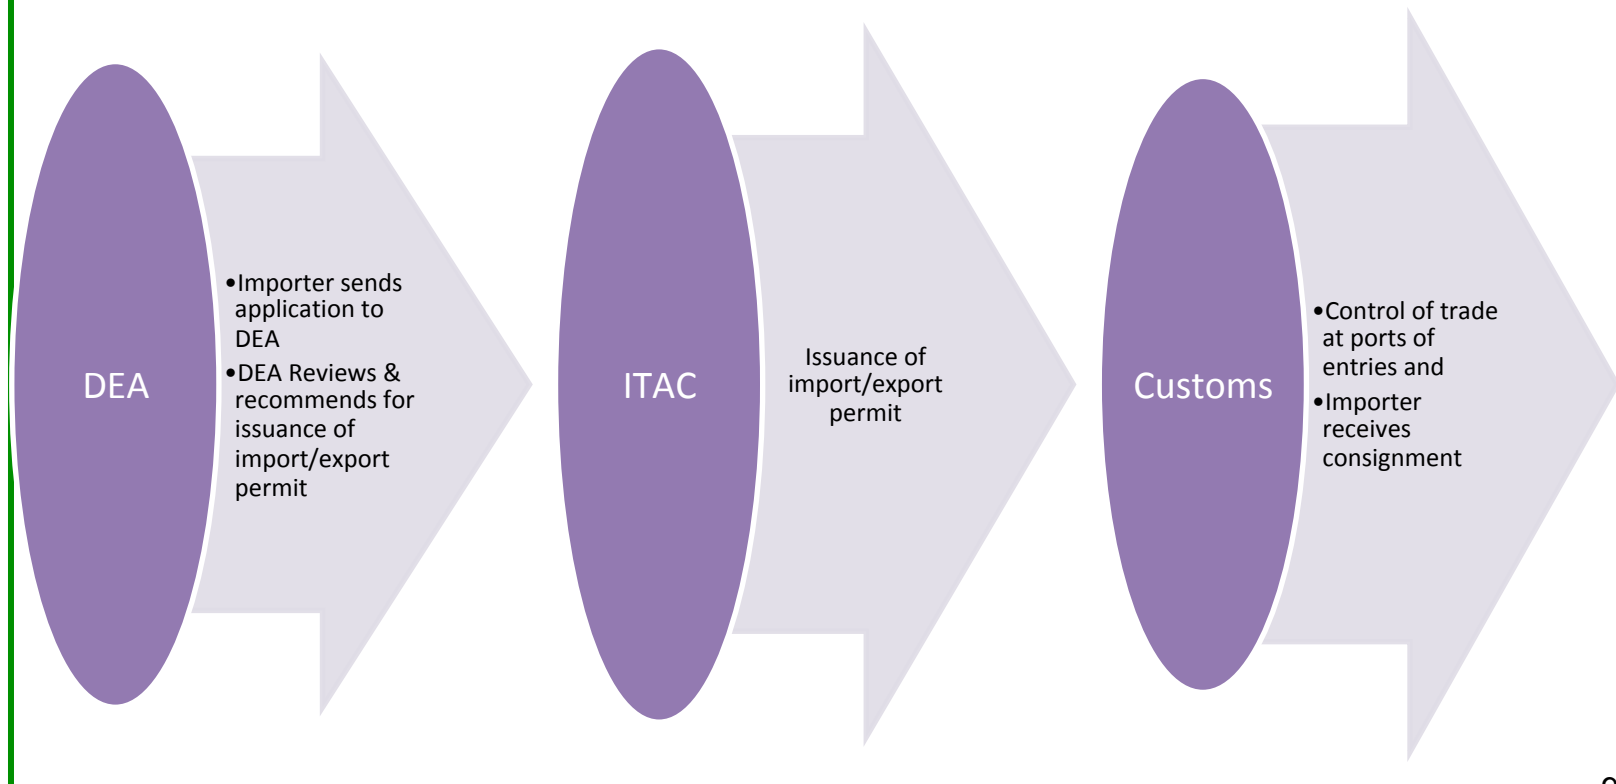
DEA

•Importer sends application to DEA
•DEA Reviews & recommends for issuance of import/export permit

ITAC

Issuance of import/export permit

Customs

•Control of trade at ports of entries and
•Importer receives consignment